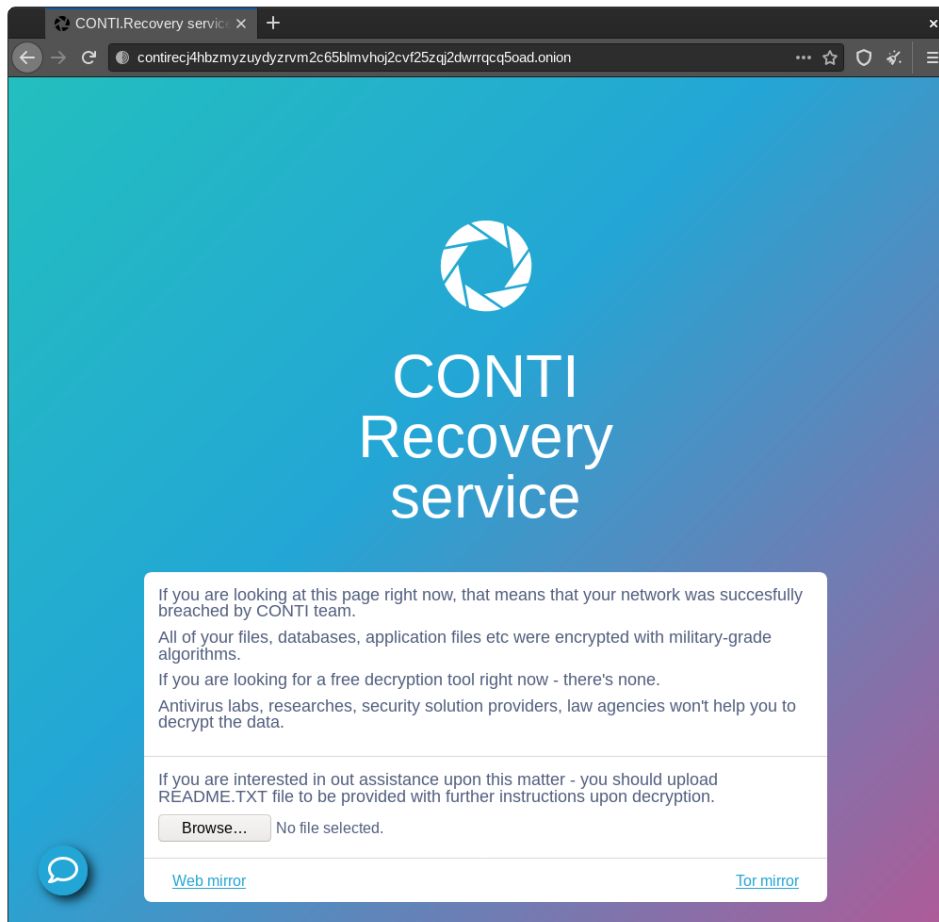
CONTI.Recovery servic ×

contirecj4hbzmyzuydyzrvm2c65blmvhoj2cvf25zqj2dwrrqcq5oad.onion

CONTI
Recovery
service

If you are looking at this page right now, that means that your network was succesfully breached by CONTI team.

All of your files, databases, application files etc were encrypted with military-grade algorithms.

If you are looking for a free decryption tool right now - there's none.

Antivirus labs, researches, security solution providers, law agencies won't help you to decrypt the data.

If you are interested in out assistance upon this matter - you should upload README.TXT file to be provided with further instructions upon decryption.

Browse... No file selected.

Web mirror

Tor mirror